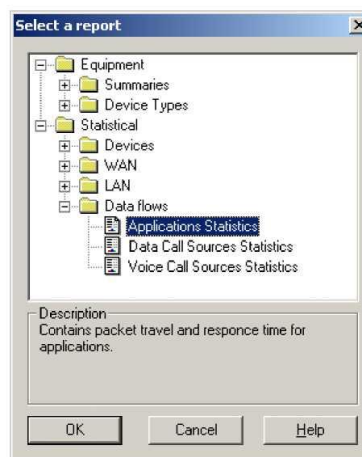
Select a report

Equipment
Summaries
Device Types
Statistical
Devices
WAN
LAN
Data flows
Applications Statistics
Data Call Sources Statistics
Voice Call Sources Statistics

Description
Contains packet travel and responce time for applications.

OK
Cancel
Help